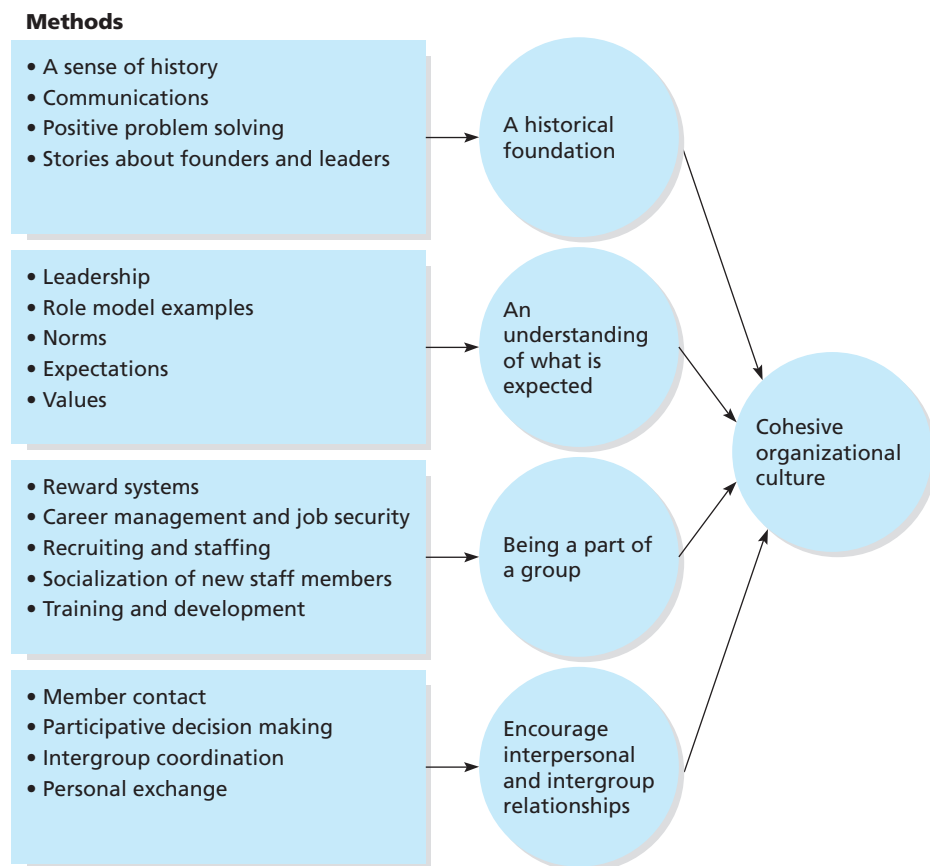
**Methods**

• A sense of history
• Communications
• Positive problem solving
• Stories about founders and leaders

A historical foundation

• Leadership
• Role model examples
• Norms
• Expectations
• Values

An understanding of what is expected

• Reward systems
• Career management and job security
• Recruiting and staffing
• Socialization of new staff members
• Training and development

Being a part of a group

• Member contact
• Participative decision making
• Intergroup coordination
• Personal exchange

Encourage interpersonal and intergroup relationships

Cohesive organizational culture